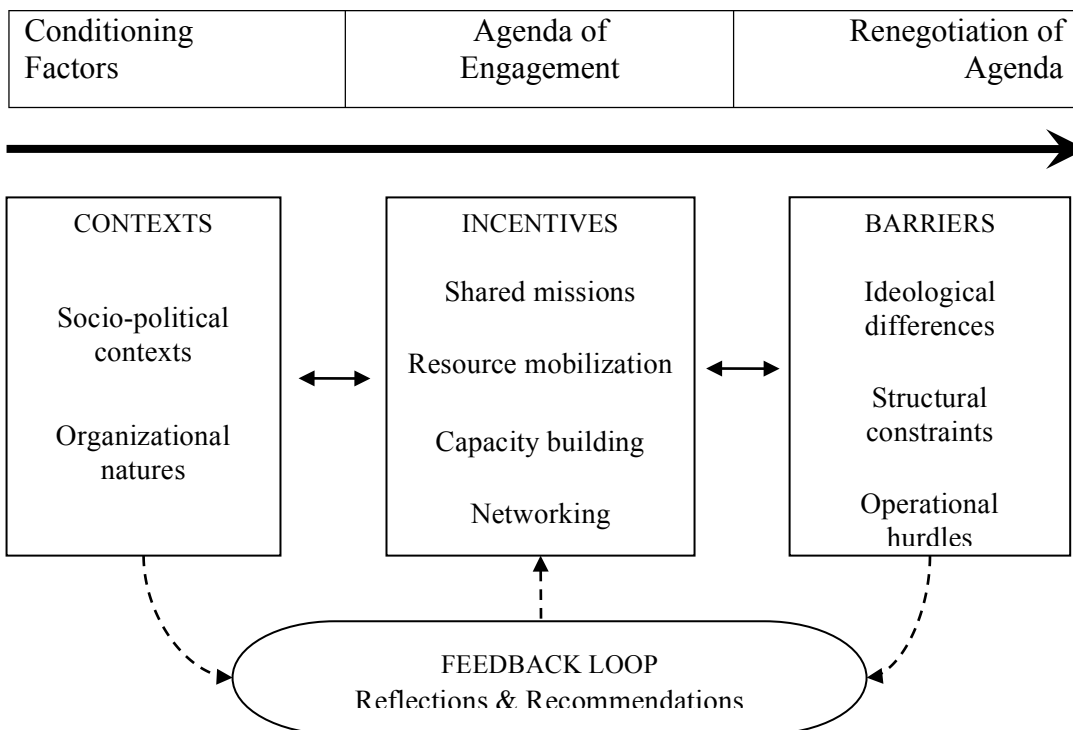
| Conditioning Factors | Agenda of Engagement | Renegotiation of Agenda |
|---|---|---|

CONTEXTS

Socio-political contexts

Organizational natures

INCENTIVES

Shared missions

Resource mobilization

Capacity building

Networking

BARRIERS

Ideological differences

Structural constraints

Operational hurdles

FEEDBACK LOOP
Reflections & Recommendations